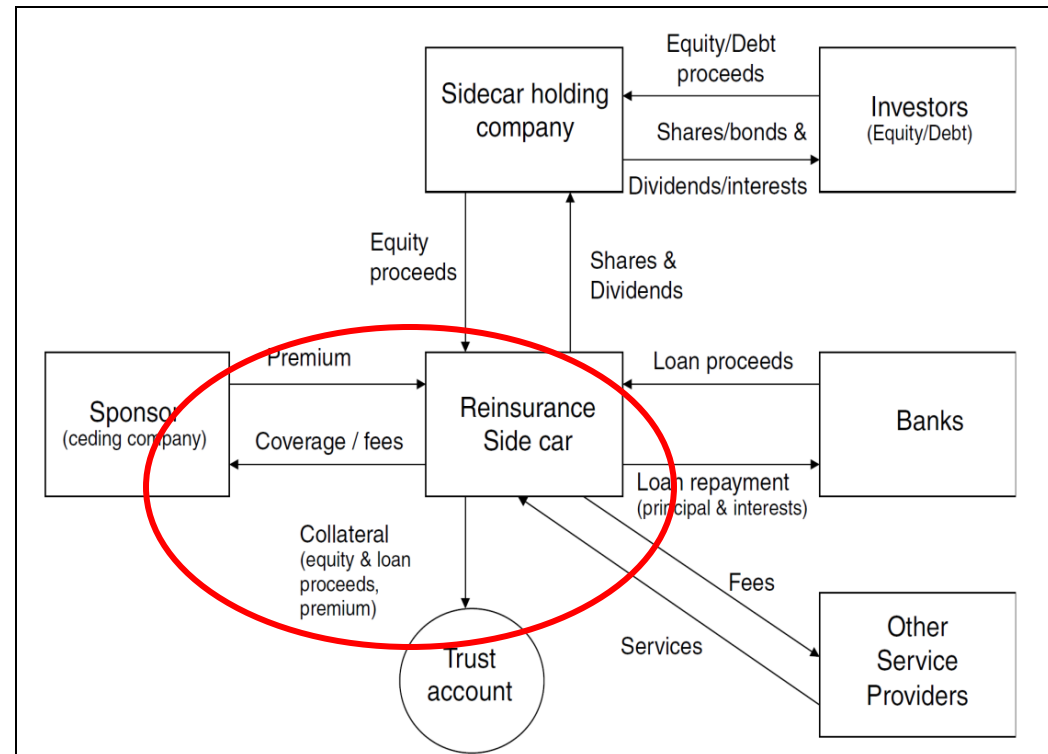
Sidecar holding company

Equity/Debt proceeds

Investors
(Equity/Debt)

Shares/bonds &

Dividends/interests

Equity proceeds

Shares & Dividends

Premium

Sponsor
(ceding company)

Coverage / fees

Reinsurance Side car

Loan proceeds

Banks

Loan repayment
(principal & interests)

Collateral
(equity & loan proceeds, premium)

Fees

Services

Trust account

Other Service Providers